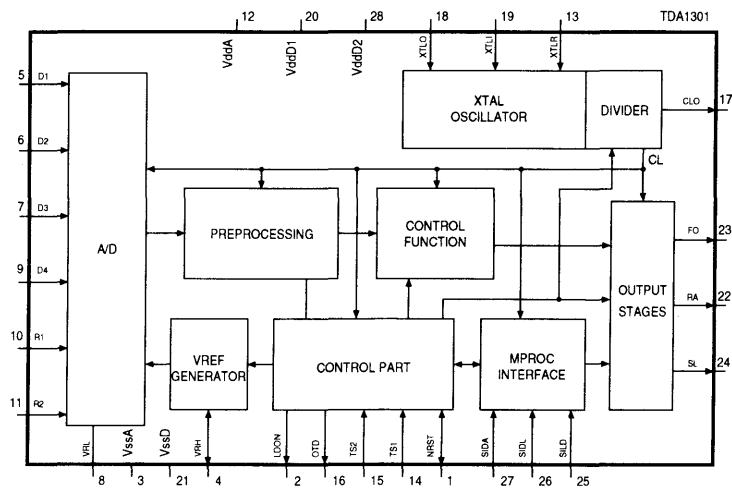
TDA1301

12 VddA
20 VddD1
28 VddD2
18 XTLO
19 XTLI
13 XTLR

5 D1
6 D2
7 D3
9 D4
10 R1
11 R2

A/D

XTAL OSCILLATOR

DIVIDER

CLO 17

CL

PREPROCESSING

CONTROL FUNCTION

OUTPUT STAGES

FO 23
RA 22
SL 24

VREF GENERATOR

CONTROL PART

MPROC INTERFACE

VRL 8
VssA 3
VssD 21
VRH 4
LDON 2
OTD 16
TS2 15
TS1 14
NRST 1
SIDA 27
SIDL 26
SILD 25